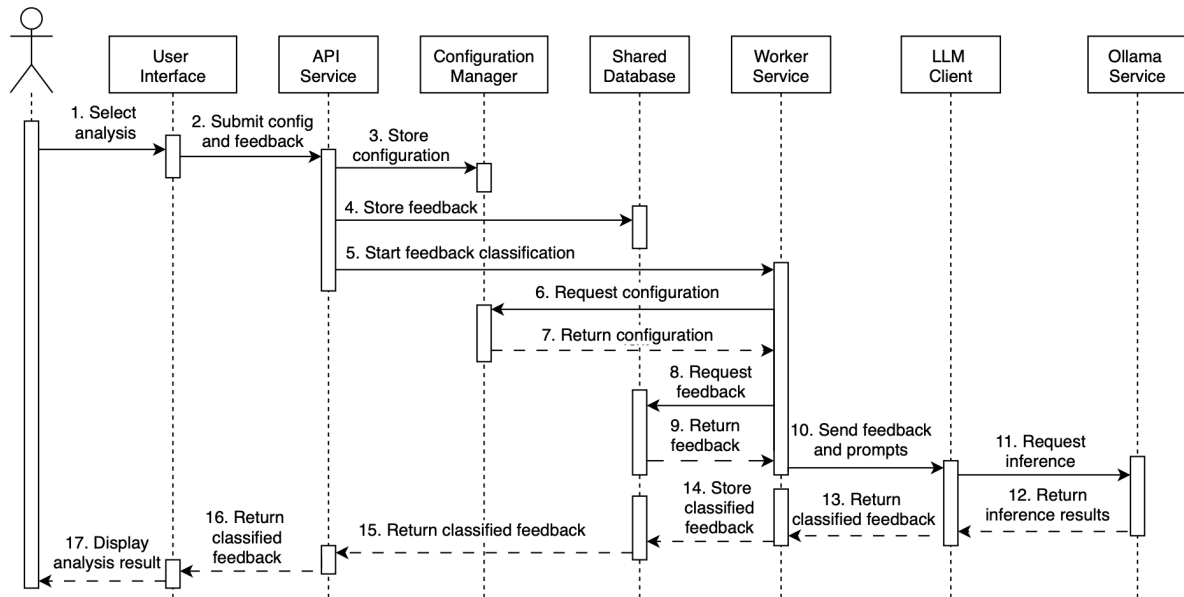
User Interface

API Service

Configuration Manager

Shared Database

Worker Service

LLM Client

Ollama Service

1. Select analysis

2. Submit config and feedback

3. Store configuration

4. Store feedback

5. Start feedback classification

6. Request configuration

7. Return configuration

8. Request feedback

9. Return feedback

10. Send feedback and prompts

11. Request inference

12. Return inference results

13. Return classified feedback

14. Store classified feedback

15. Return classified feedback

16. Return classified feedback

17. Display analysis result